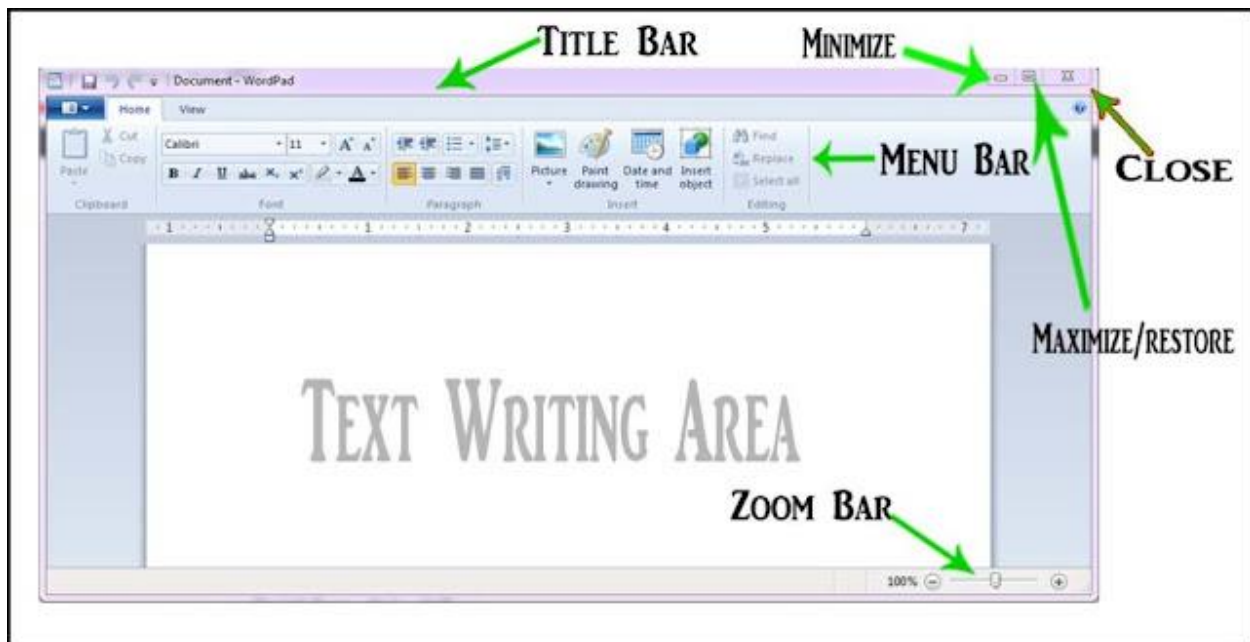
TITLE BAR

MINIMIZE

Document - WordPad

Home View

Paste Cut Copy Clipboard

Calibri 11 Font

Paragraph

Picture Paint drawing Date and time Insert object Insert

Find Replace Select all Editing

MENU BAR

CLOSE

1 1 2 3 4 5 6 7

MAXIMIZE/RESTORE

TEXT WRITING AREA

ZOOM BAR

100%